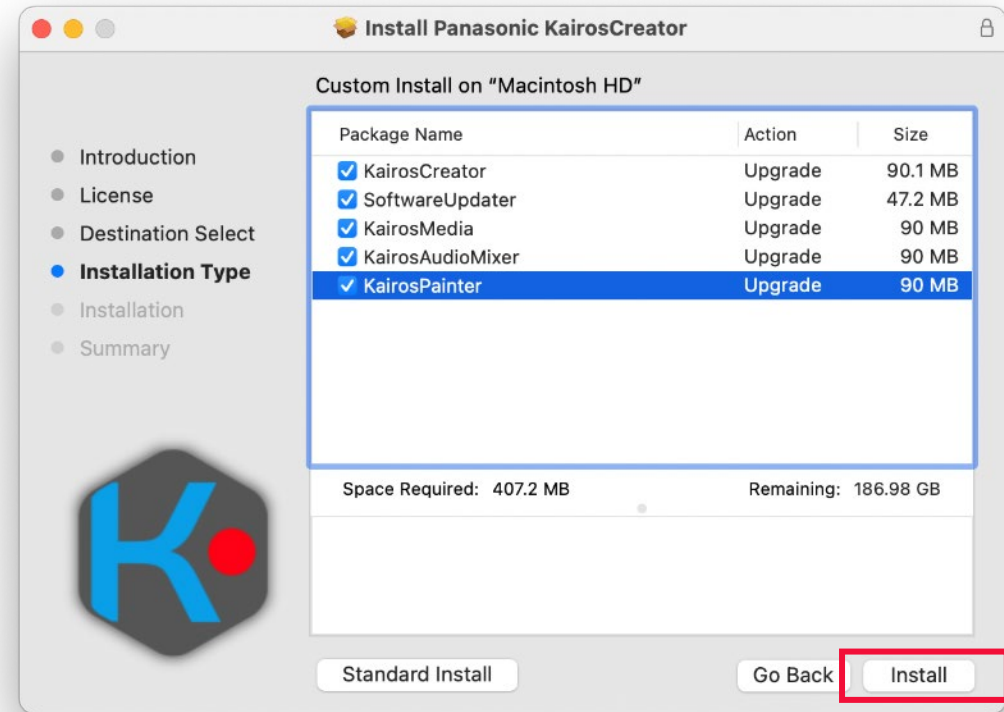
Install Panasonic KairosCreator

Custom Install on “Macintosh HD”

Introduction
License
Destination Select
Installation Type
Installation
Summary

| Package Name | Action | Size |
|---|---|---|
| KairosCreator | Upgrade | 90.1 MB |
| SoftwareUpdater | Upgrade | 47.2 MB |
| KairosMedia | Upgrade | 90 MB |
| KairosAudioMixer | Upgrade | 90 MB |
| KairosPainter | Upgrade | 90 MB |

Space Required: 407.2 MB
Remaining: 186.98 GB

Standard Install
Go Back
Install